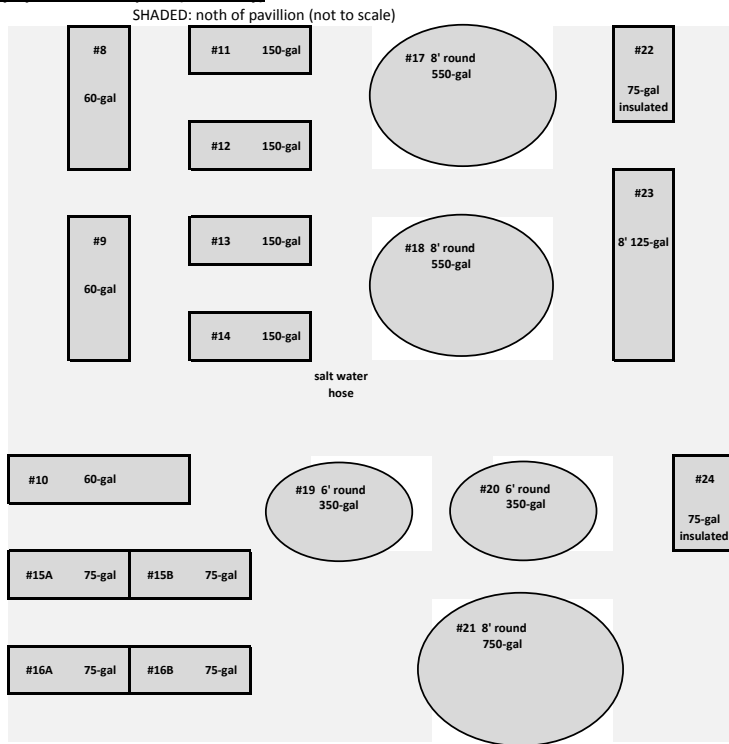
SHADED: noth of pavillion (not to scale)

#8

60-gal

#11 150-gal

#12 150-gal

#17 8' round 550-gal

#22

75-gal insulated

#9

60-gal

#13 150-gal

#14 150-gal

#18 8' round 550-gal

#23

8' 125-gal

salt water hose

#10 60-gal

#19 6' round 350-gal

#20 6' round 350-gal

#24

75-gal insulated

#15A 75-gal

#15B 75-gal

#16A 75-gal

#16B 75-gal

#21 8' round 750-gal